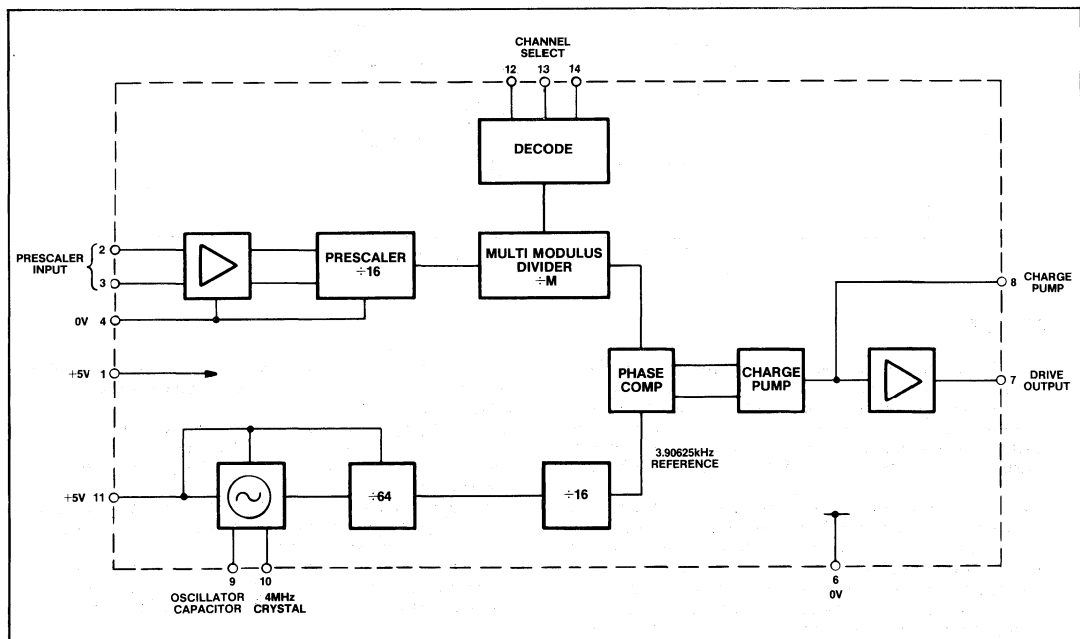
CHANNEL SELECT
12
13
14

DECODE

PRESCALER INPUT
2
3
0V 4

PRESCALER
÷16

MULTI MODULUS DIVIDER
÷M

8 CHARGE PUMP

+5V 1

PHASE COMP

CHARGE PUMP

7 DRIVE OUTPUT

3.90625kHz REFERENCE

+5V 11

÷64

÷16

9
OSCILLATOR CAPACITOR
10
4MHz CRYSTAL

6
0V